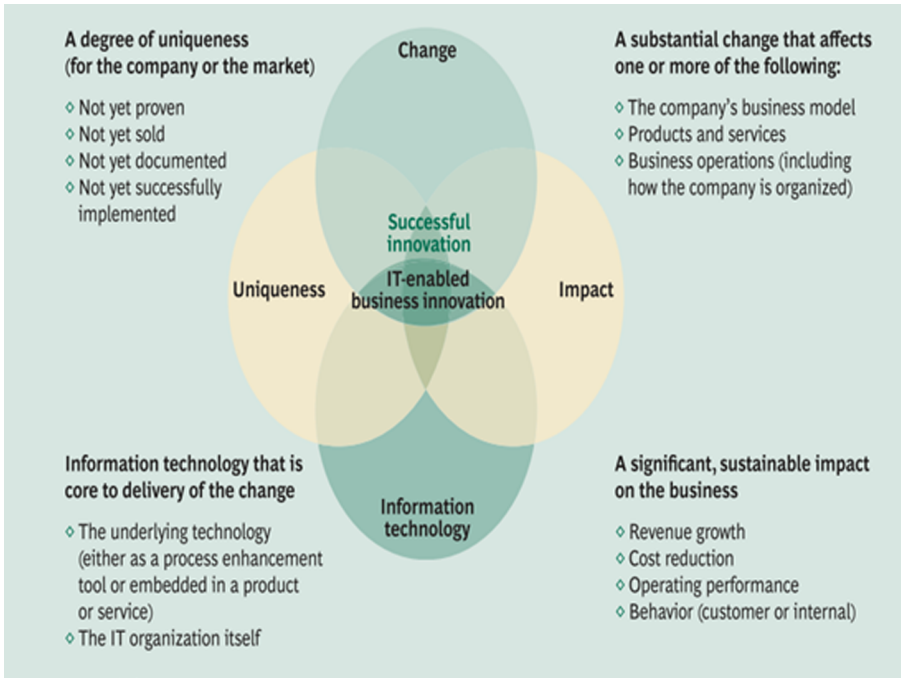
A degree of uniqueness (for the company or the market)

◇ Not yet proven
◇ Not yet sold
◇ Not yet documented
◇ Not yet successfully implemented

Change

A substantial change that affects one or more of the following:

◇ The company's business model
◇ Products and services
◇ Business operations (including how the company is organized)

Successful innovation

Uniqueness

IT-enabled business innovation

Impact

Information technology that is core to delivery of the change

◇ The underlying technology (either as a process enhancement tool or embedded in a product or service)
◇ The IT organization itself

Information technology

A significant, sustainable impact on the business

◇ Revenue growth
◇ Cost reduction
◇ Operating performance
◇ Behavior (customer or internal)